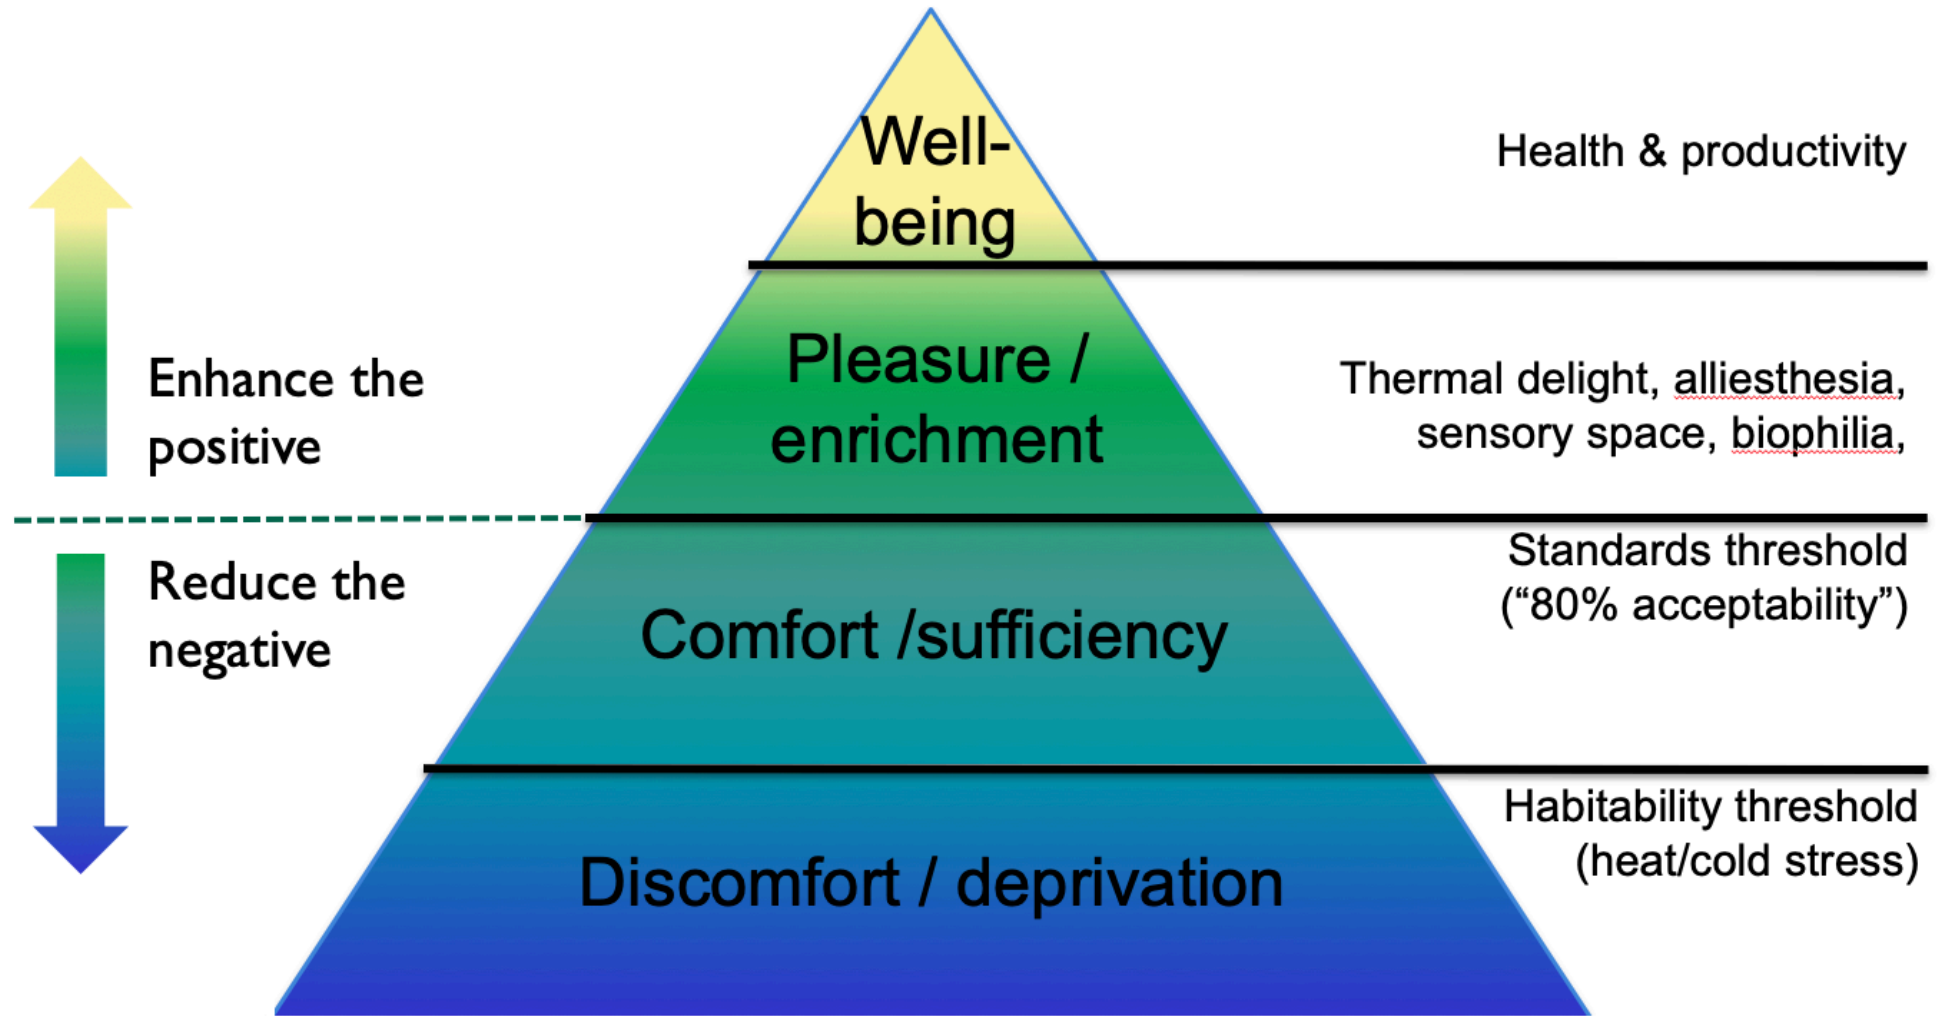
Well-being

Health & productivity

Enhance the positive

Pleasure / enrichment

Thermal delight, alliesthesia, sensory space, biophilia,

Reduce the negative

Comfort /sufficiency

Standards threshold ("80% acceptability")

Discomfort / deprivation

Habitability threshold (heat/cold stress)